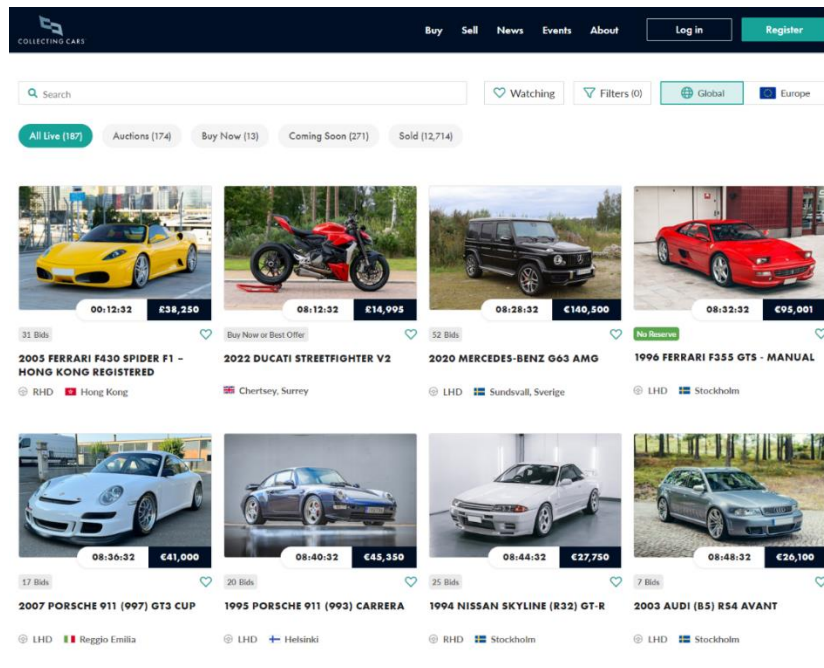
COLLECTING CARS

Buy Sell News Events About Log in Register

Search

Watching Filters (0) Global Europe

All Live (187) Auctions (174) Buy Now (13) Coming Soon (271) Sold (12,714)

00:12:32 £38,250
31 Bids
2005 FERRARI F430 SPIDER F1 – HONG KONG REGISTERED
RHD Hong Kong

08:12:32 £14,995
Buy Now or Best Offer
2022 DUCATI STREETFIGHTER V2
Chertsey, Surrey

08:28:32 €140,500
52 Bids
2020 MERCEDES-BENZ G63 AMG
LHD Sundsvall, Sverige

08:32:32 €95,001
No Reserve
1996 FERRARI F355 GTS - MANUAL
LHD Stockholm

08:36:32 €41,000
17 Bids
2007 PORSCHE 911 (997) GT3 CUP
LHD Reggio Emilia

08:40:32 €45,350
20 Bids
1995 PORSCHE 911 (993) CARRERA
LHD Helsinki

08:44:32 €27,750
25 Bids
1994 NISSAN SKYLINE (R32) GT-R
RHD Stockholm

08:48:32 €26,100
7 Bids
2003 AUDI (B5) RS4 AVANT
LHD Stockholm